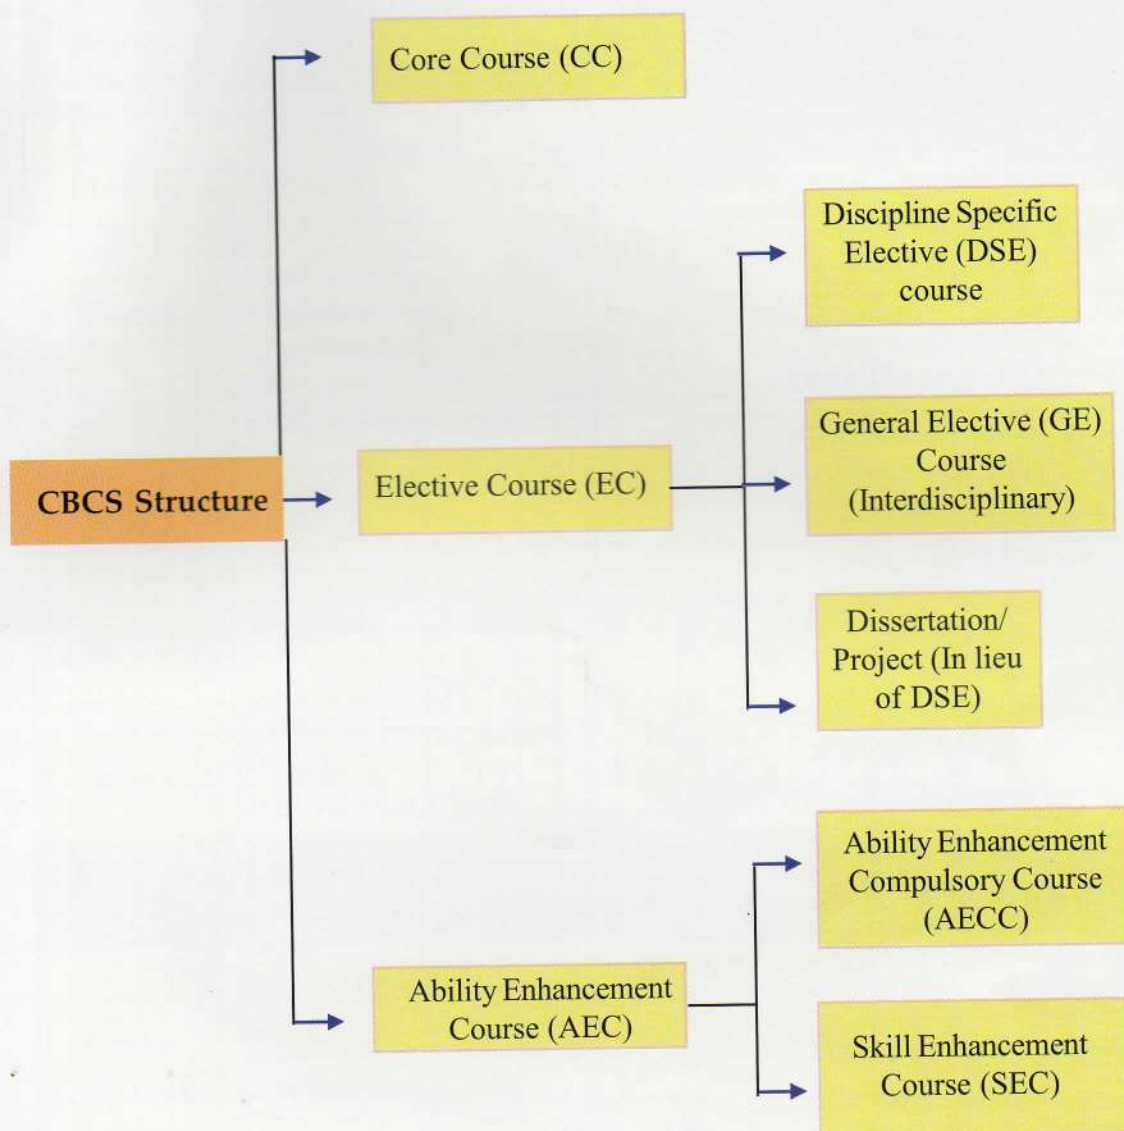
CBCS Structure

Core Course (CC)

Elective Course (EC)

Discipline Specific Elective (DSE) course

General Elective (GE) Course (Interdisciplinary)

Dissertation/ Project (In lieu of DSE)

Ability Enhancement Course (AEC)

Ability Enhancement Compulsory Course (AECC)

Skill Enhancement Course (SEC)